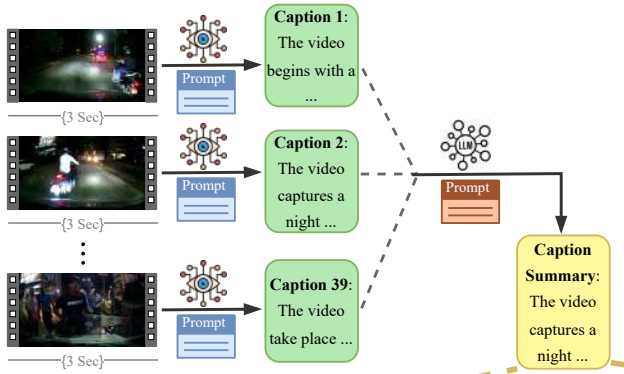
{3 Sec}

Prompt

Caption 1: The video begins with a ...

{3 Sec}

Prompt

Caption 2: The video captures a night ...

{3 Sec}

Prompt

Caption 39: The video take place ...

LLM

Prompt

Caption Summary: The video captures a night ...